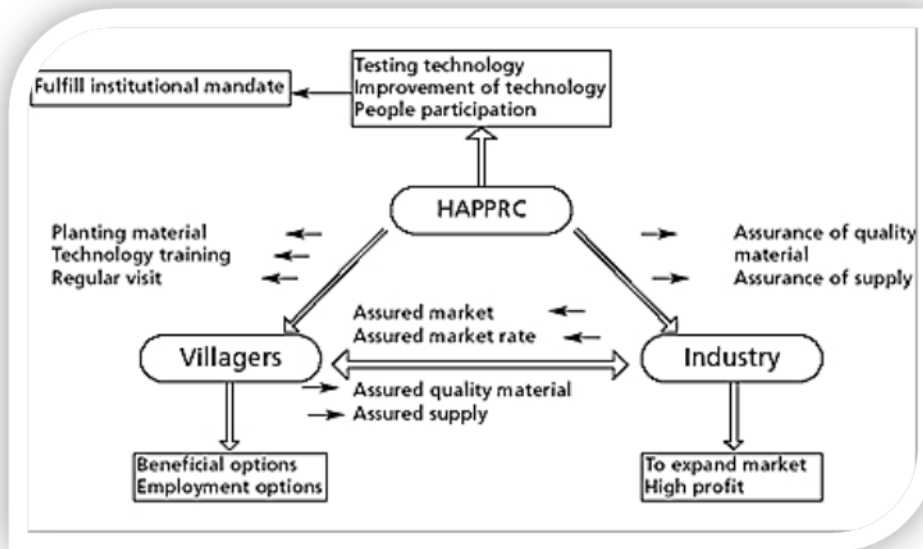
Testing technology
Improvement of technology
People participation

Fulfill institutional mandate

HAPPRC

Planting material
Technology training
Regular visit

Assurance of quality material
Assurance of supply

Assured market
Assured market rate

Villagers

Industry

Assured quality material
Assured supply

Beneficial options
Employment options

To expand market
High profit